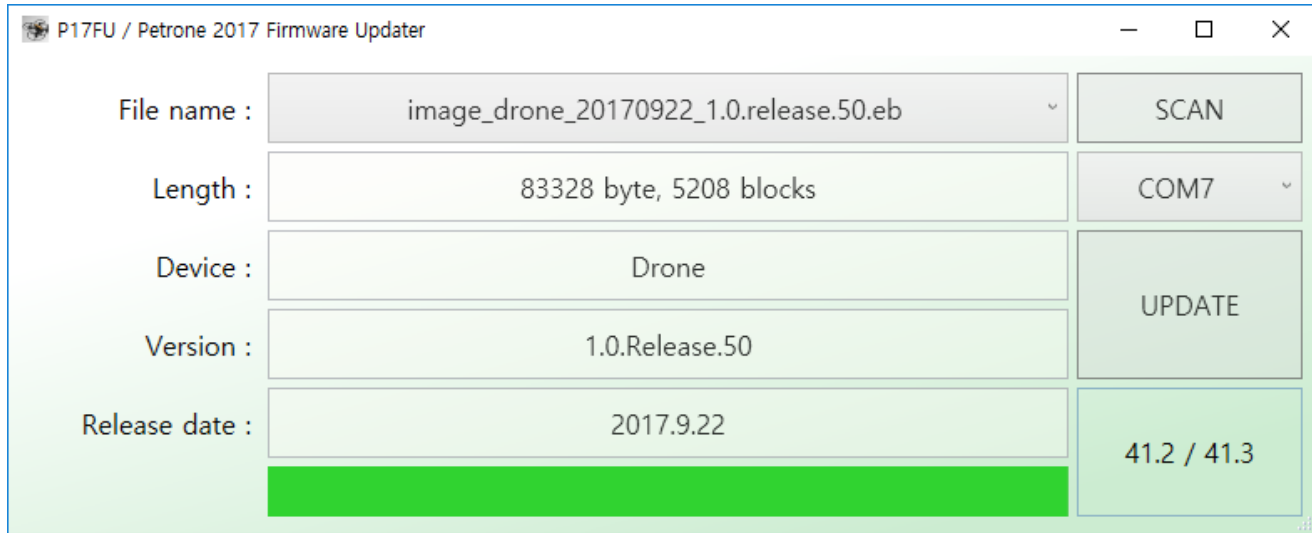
P17FU / Petrone 2017 Firmware Updater

File name : image_drone_20170922_1.0.release.50.eb SCAN

Length : 83328 byte, 5208 blocks COM7

Device : Drone

UPDATE

Version : 1.0.Release.50

Release date : 2017.9.22

41.2 / 41.3